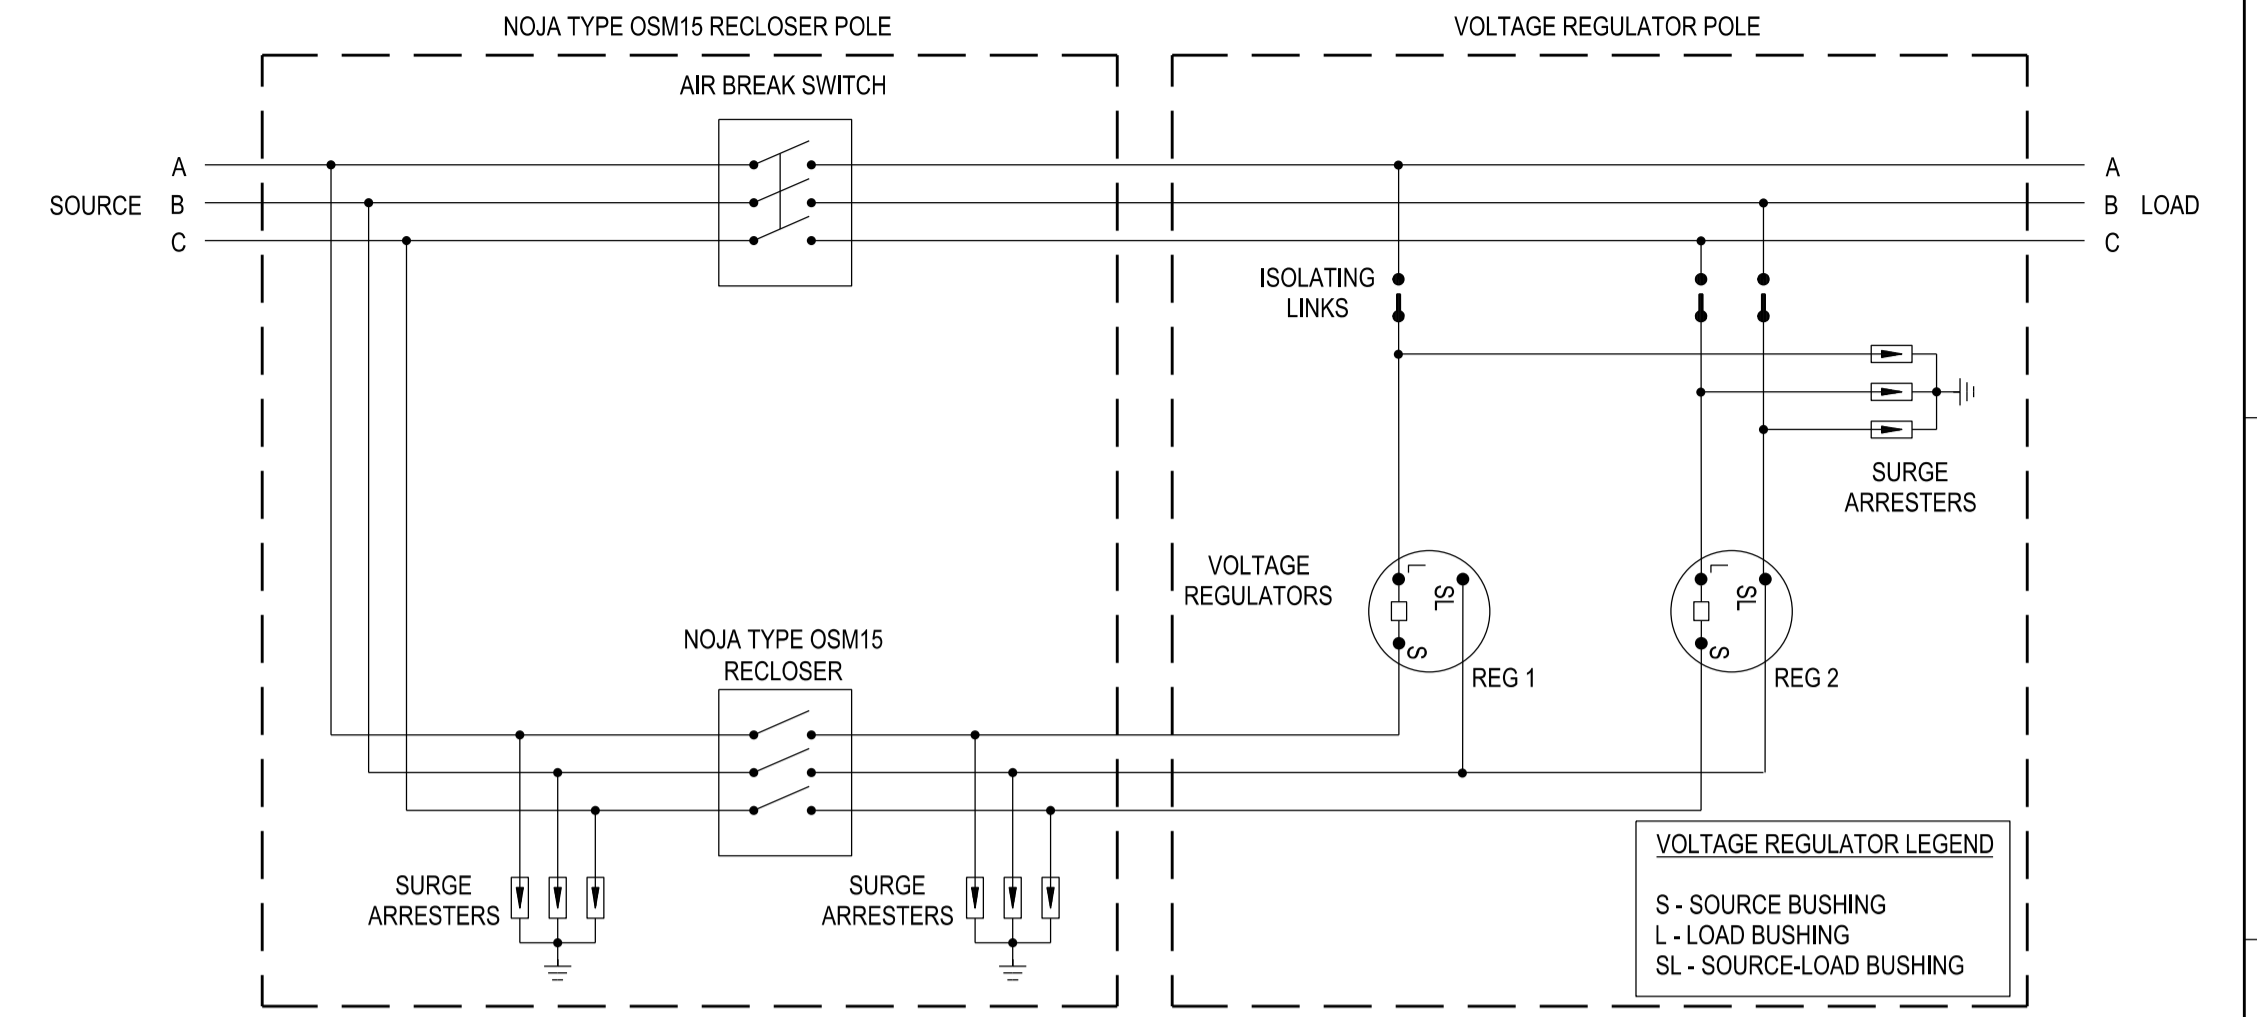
NOJA TYPE OSM15 RECLOSER POLE

VOLTAGE REGULATOR POLE

AIR BREAK SWITCH

SOURCE A B C

A B C LOAD

ISOLATING LINKS

SURGE ARRESTERS

VOLTAGE REGULATORS

L SL S

REG 1

L SL S

REG 2

NOJA TYPE OSM15 RECLOSER

SURGE ARRESTERS

SURGE ARRESTERS

VOLTAGE REGULATOR LEGEND

S - SOURCE BUSHING
L - LOAD BUSHING
SL - SOURCE-LOAD BUSHING